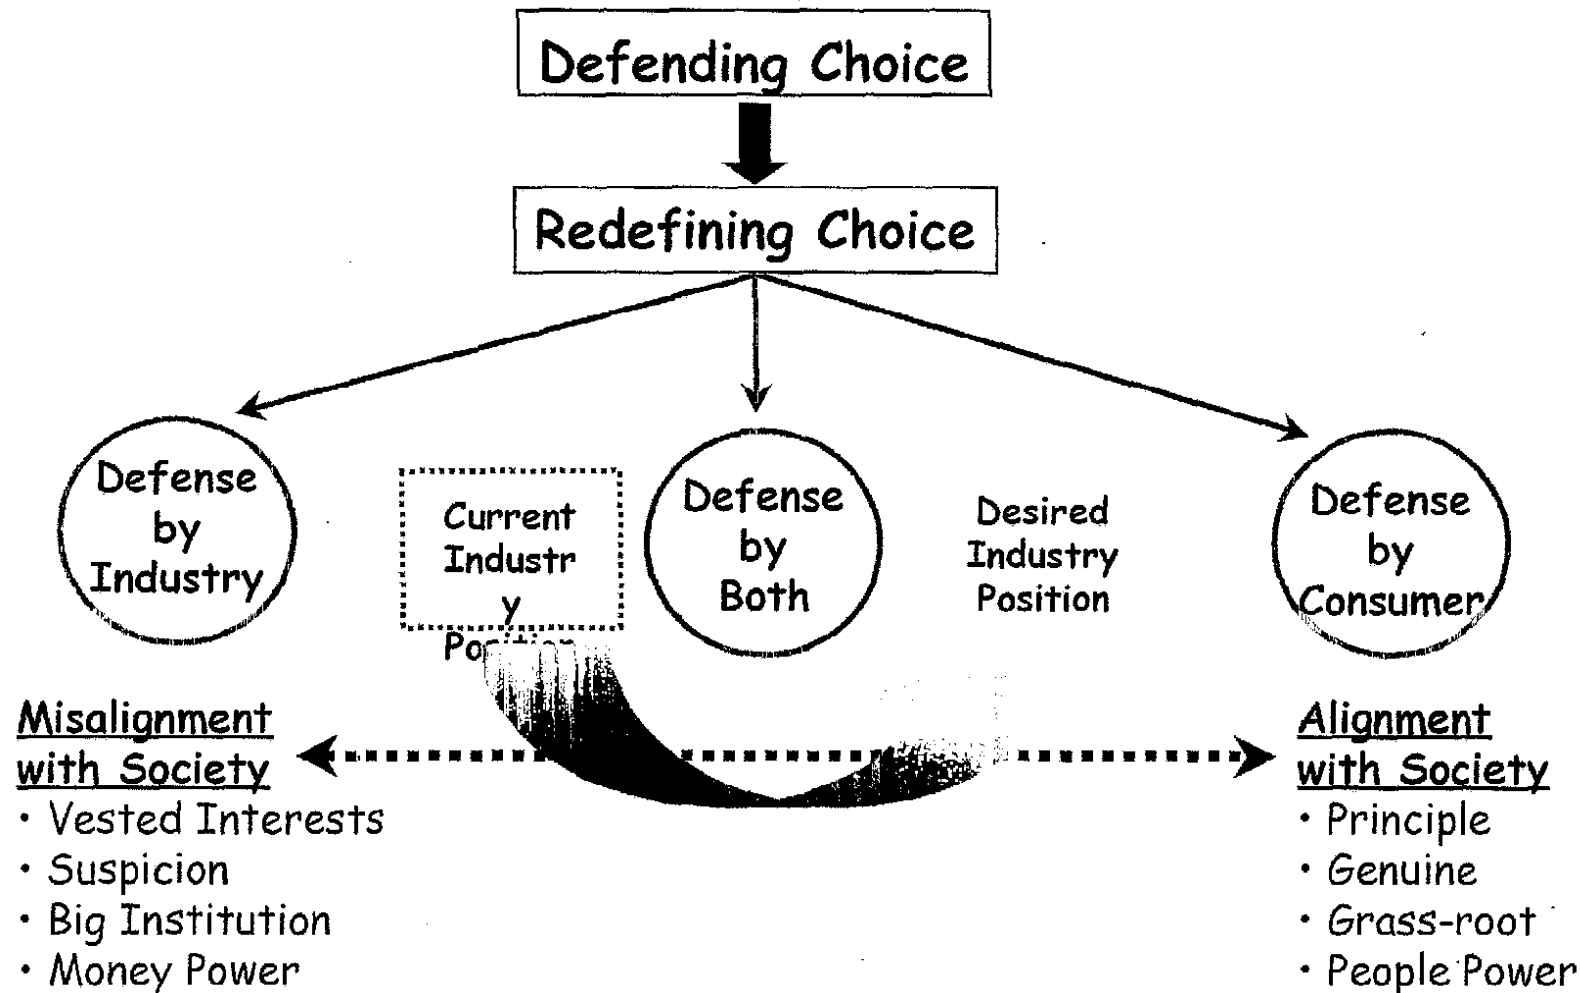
Defending Choice

Redefining Choice

Defense by Industry

Current Industr y Po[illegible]

Defense by Both

Desired Industry Position

Defense by Consumer

Misalignment with Society
· Vested Interests
· Suspicion
· Big Institution
· Money Power

Alignment with Society
· Principle
· Genuine
· Grass-root
· People Power